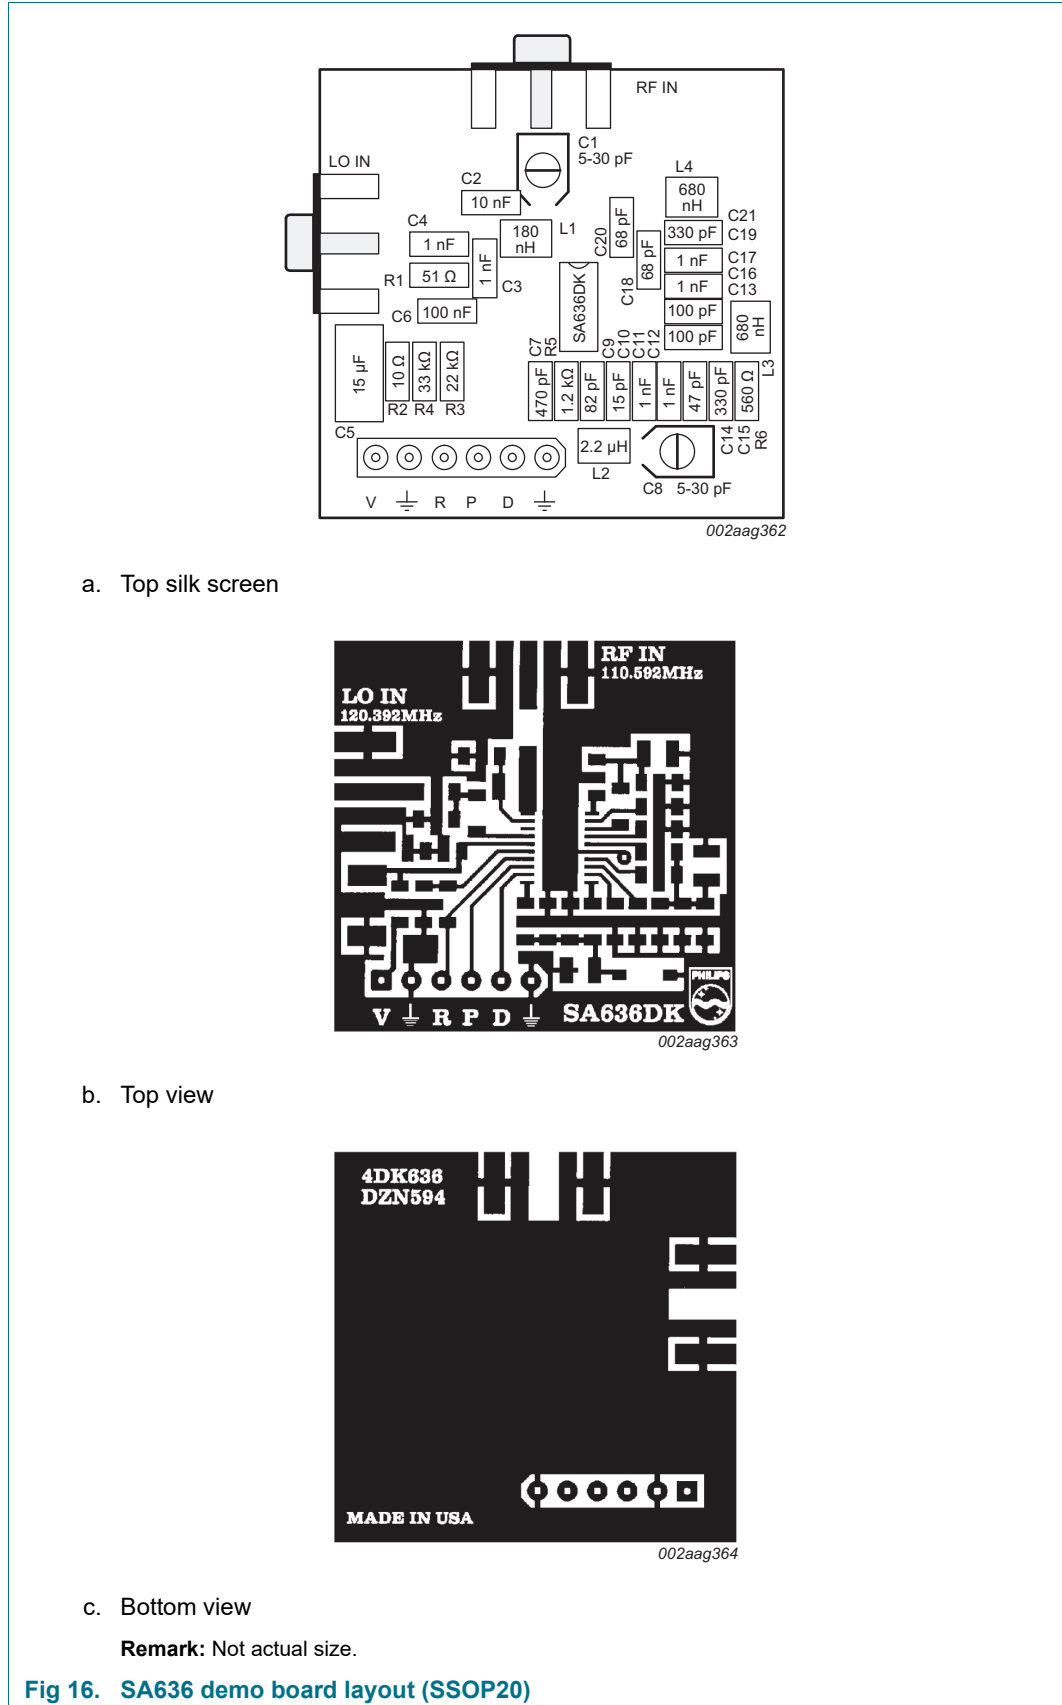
RF IN
C1
5-30 pF
LO IN
C2
10 nF
L4
680 nH
C4
1 nF
180 nH
L1
C20
68 pF
C21
330 pF
C19
1 nF
C17
C16
R1
51 Ω
1 nF
C3
SA636DK
C18
68 pF
1 nF
C13
C6
100 nF
100 pF
100 pF
680 nH
15 μF
10 Ω
33 kΩ
22 kΩ
C7
R5
C9
C10
C11
C12
L3
470 pF
1.2 kΩ
82 pF
15 pF
1 nF
1 nF
47 pF
330 pF
560 Ω
R2 R4 R3
C5
2.2 μH
L2
C14
C15
R6
C8 5-30 pF
V R P D
002aag362

a. Top silk screen

RF IN
110.592MHz
LO IN
120.392MHz
PHILIPS
V R P D
SA636DK
002aag363

b. Top view

4DK636
DZN594
MADE IN USA
002aag364

c. Bottom view

**Remark:** Not actual size.

Fig 16. SA636 demo board layout (SSOP20)